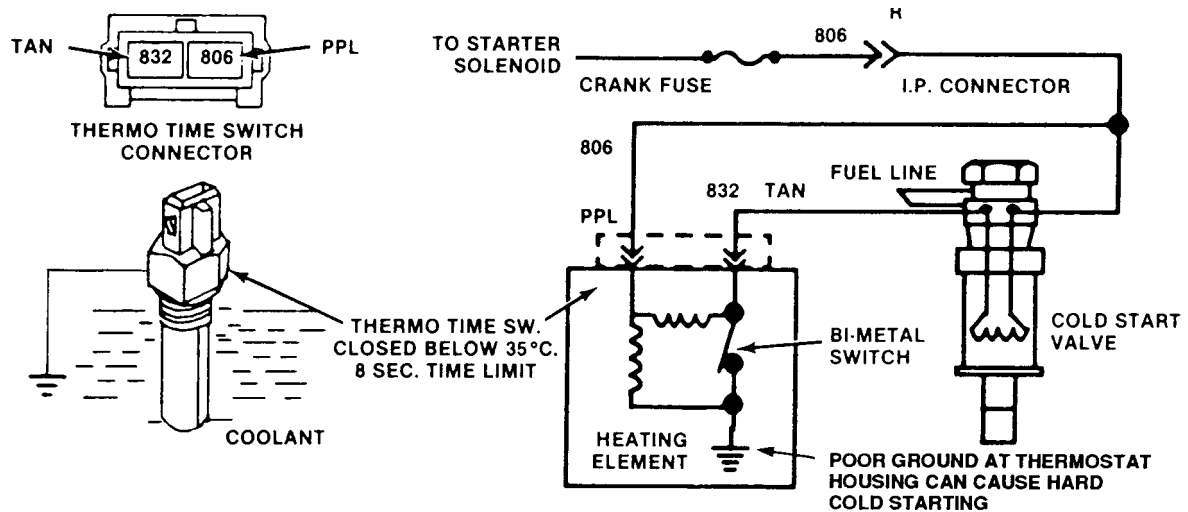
TAN
832
806
PPL
THERMO TIME SWITCH CONNECTOR

TO STARTER SOLENOID
CRANK FUSE
806
R
I.P. CONNECTOR

806
FUEL LINE
832 TAN
PPL

THERMO TIME SW. CLOSED BELOW 35°C. 8 SEC. TIME LIMIT

BI-METAL SWITCH

COLD START VALVE

COOLANT

HEATING ELEMENT

POOR GROUND AT THERMOSTAT HOUSING CAN CAUSE HARD COLD STARTING